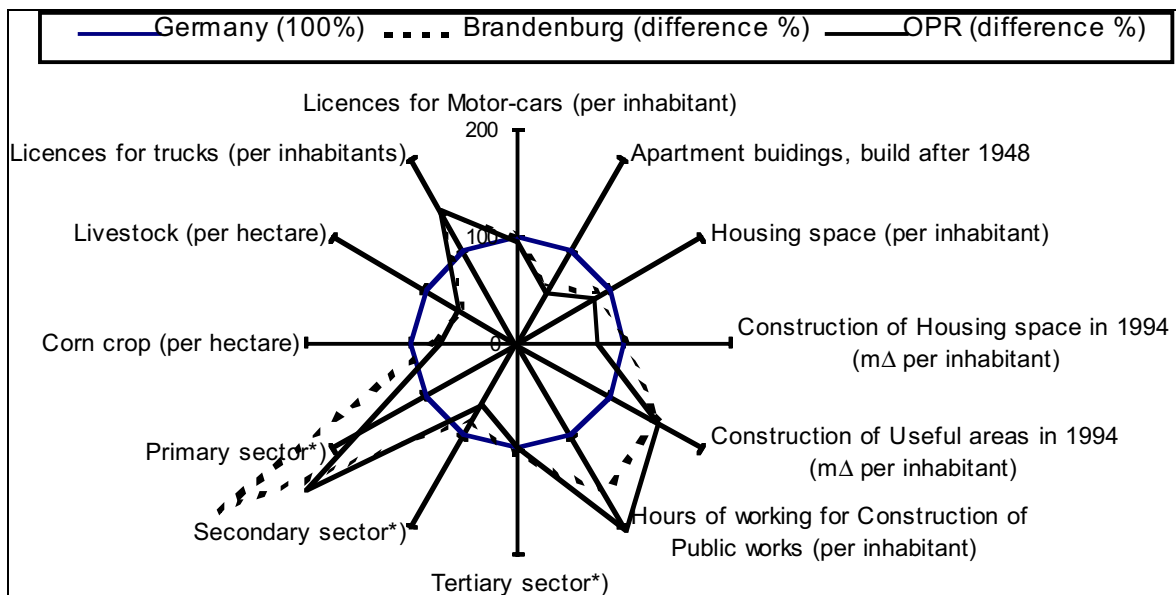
Germany (100%) Brandenburg (difference %) OPR (difference %)

Licences for Motor-cars (per inhabitant)

200

Apartment buidings, build after 1948

Licences for trucks (per inhabitants)

Livestock (per hectare)

100

Housing space (per inhabitant)

Corn crop (per hectare)

0

Construction of Housing space in 1994 (m∆ per inhabitant)

Primary sector*)

Construction of Useful areas in 1994 (m∆ per inhabitant)

Secondary sector*)

Hours of working for Construction of Public works (per inhabitant)

Tertiary sector*)